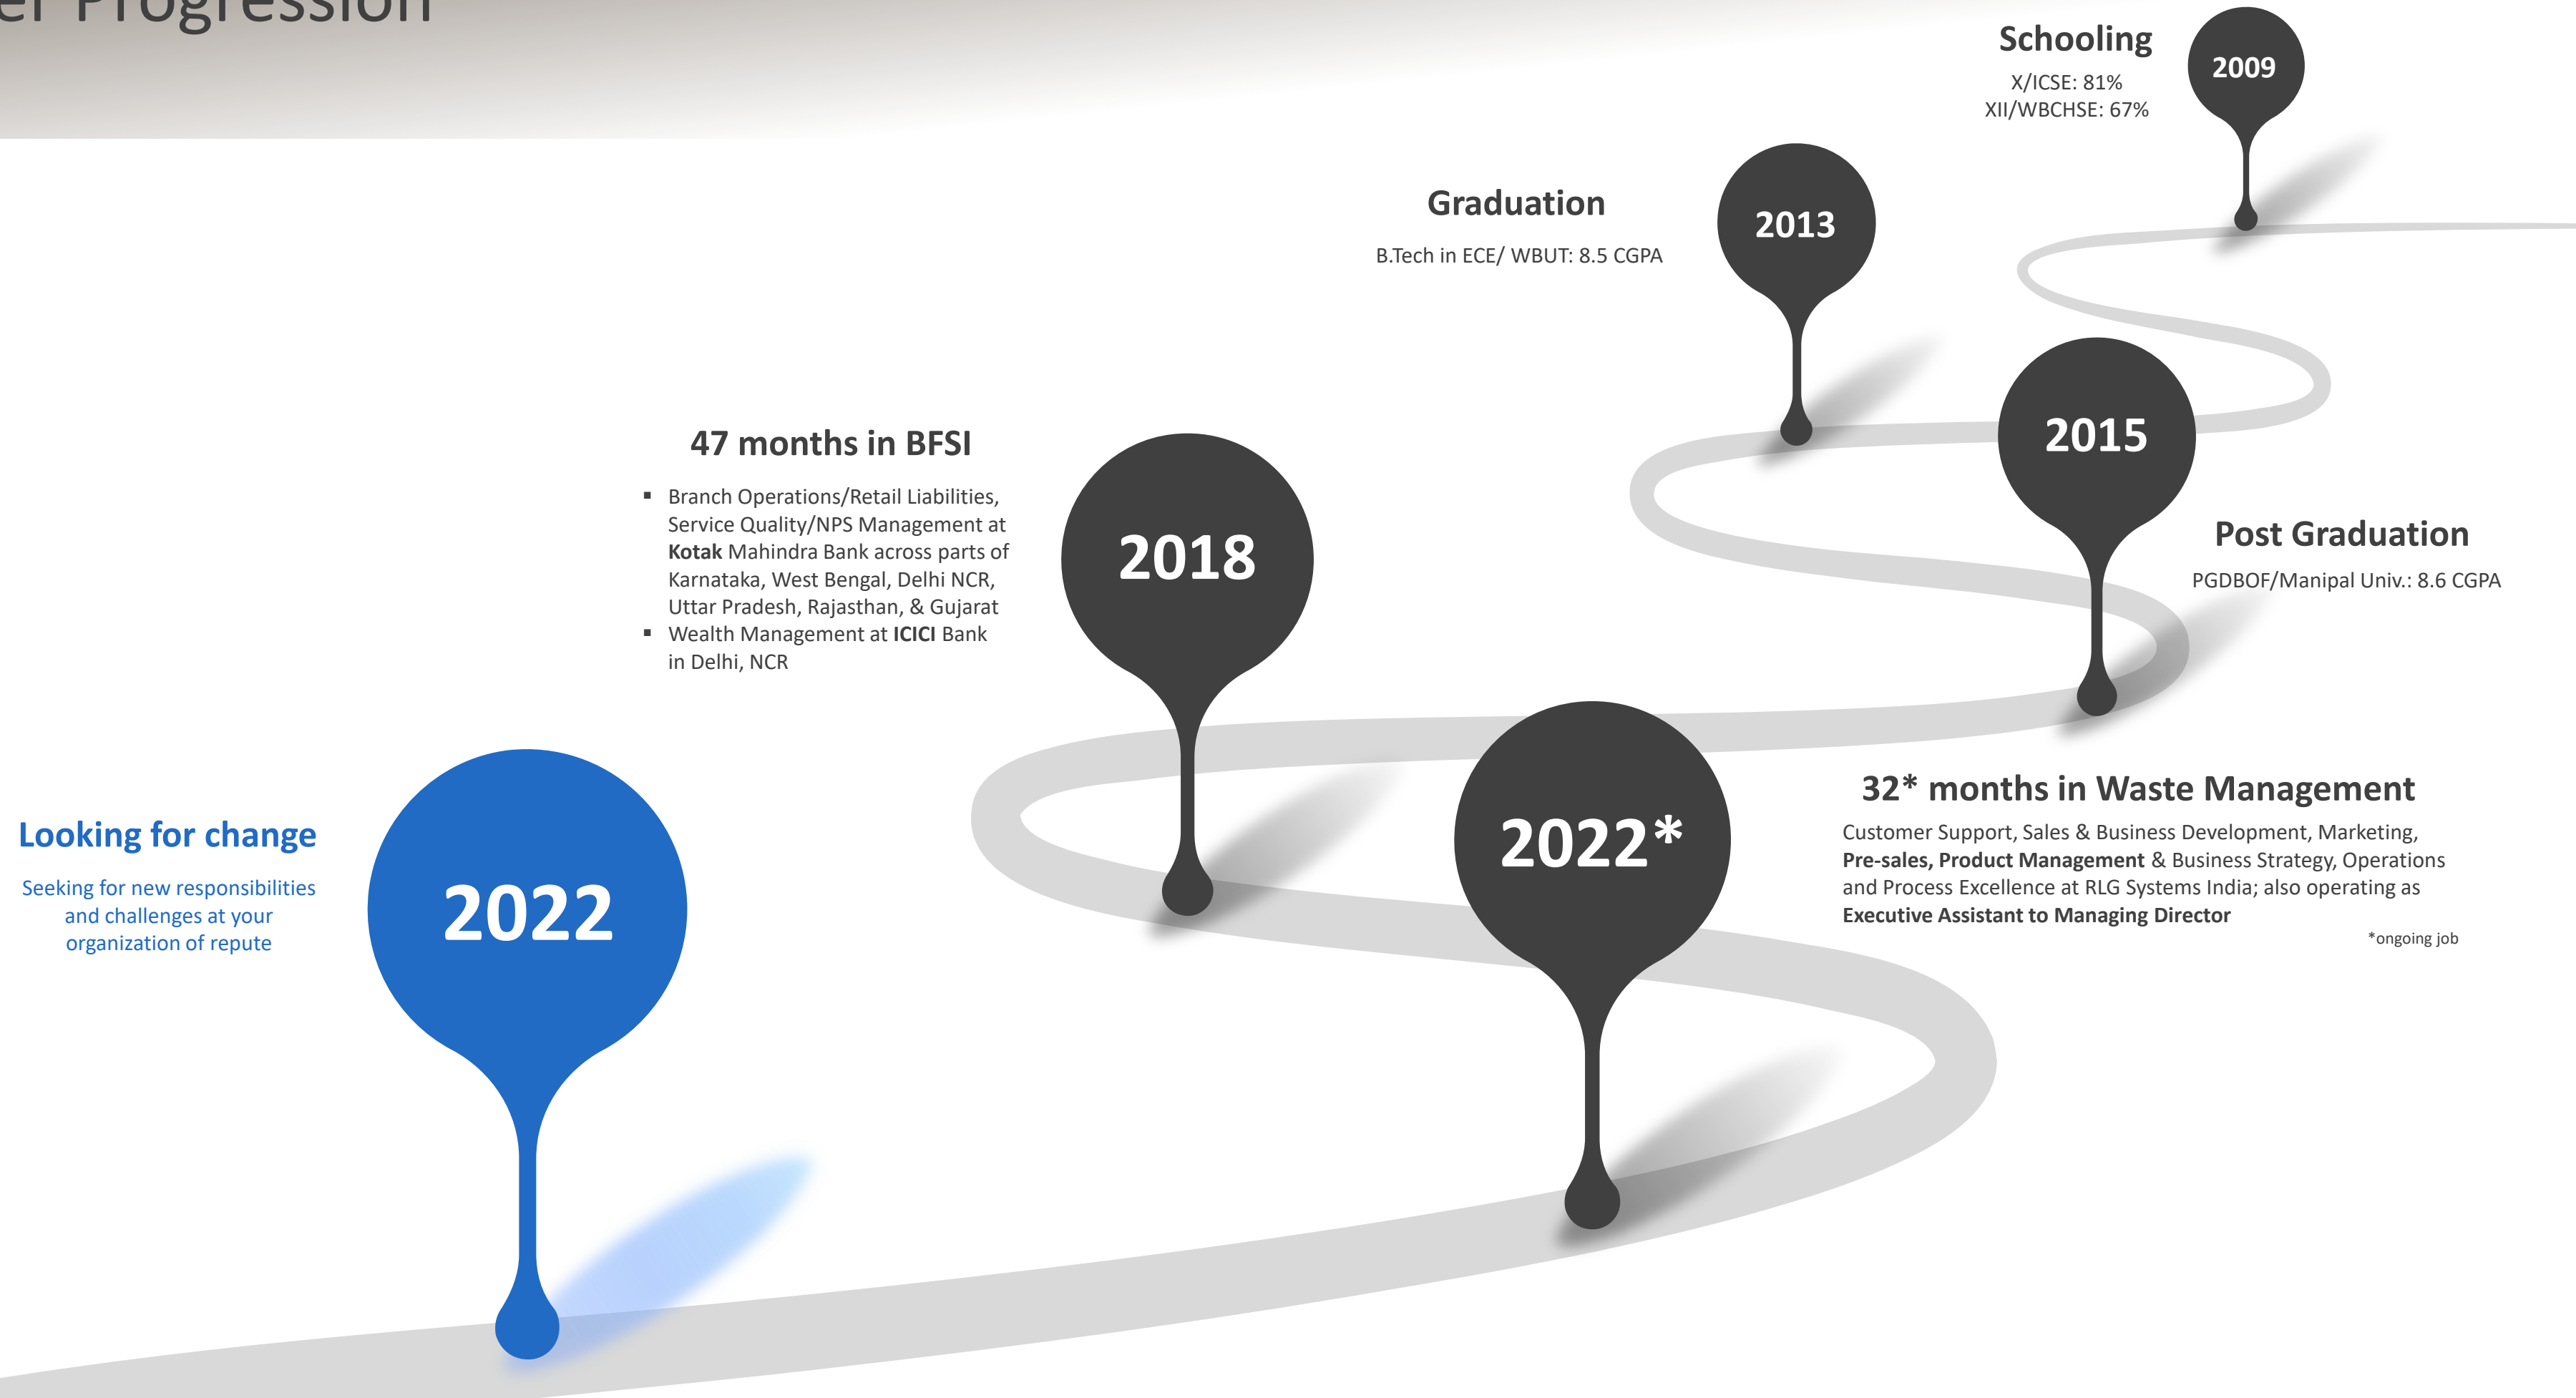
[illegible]er Progression

Schooling

X/ICSE: 81%
XII/WBCHSE: 67%

2009

Graduation

B.Tech in ECE/ WBUT: 8.5 CGPA

2013

2015

Post Graduation

PGDBOF/Manipal Univ.: 8.6 CGPA

47 months in BFSI

- Branch Operations/Retail Liabilities, Service Quality/NPS Management at **Kotak** Mahindra Bank across parts of Karnataka, West Bengal, Delhi NCR, Uttar Pradesh, Rajasthan, & Gujarat
- Wealth Management at **ICICI** Bank in Delhi, NCR

2018

2022*

32* months in Waste Management

Customer Support, Sales & Business Development, Marketing, **Pre-sales, Product Management** & Business Strategy, Operations and Process Excellence at RLG Systems India; also operating as **Executive Assistant to Managing Director**

*ongoing job

Looking for change

Seeking for new responsibilities and challenges at your organization of repute

2022